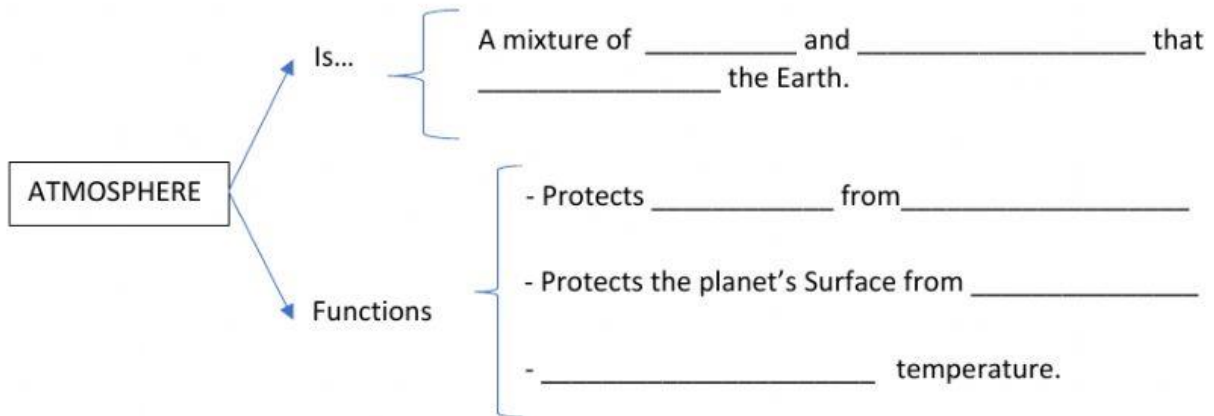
ATMOSPHERE

Is…

A mixture of __________ and ___________________ that ________________ the Earth.

Functions

- Protects ____________ from___________________

- Protects the planet's Surface from _______________

- ______________________ temperature.